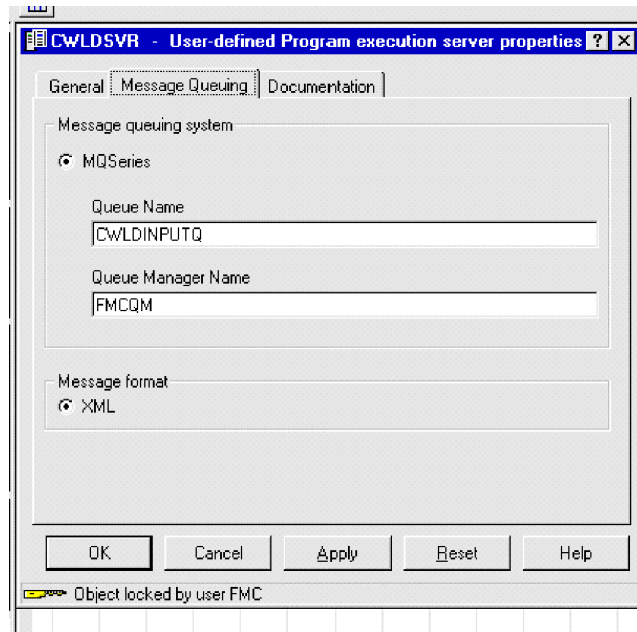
CWLDSVR - User-defined Program execution server properties ? ×

General | Message Queuing | Documentation

Message queuing system

MQSeries

Queue Name

CWLDINPUTQ

Queue Manager Name

FMCQM

Message format

XML

OK | Cancel | Apply | Reset | Help

Object locked by user FMC